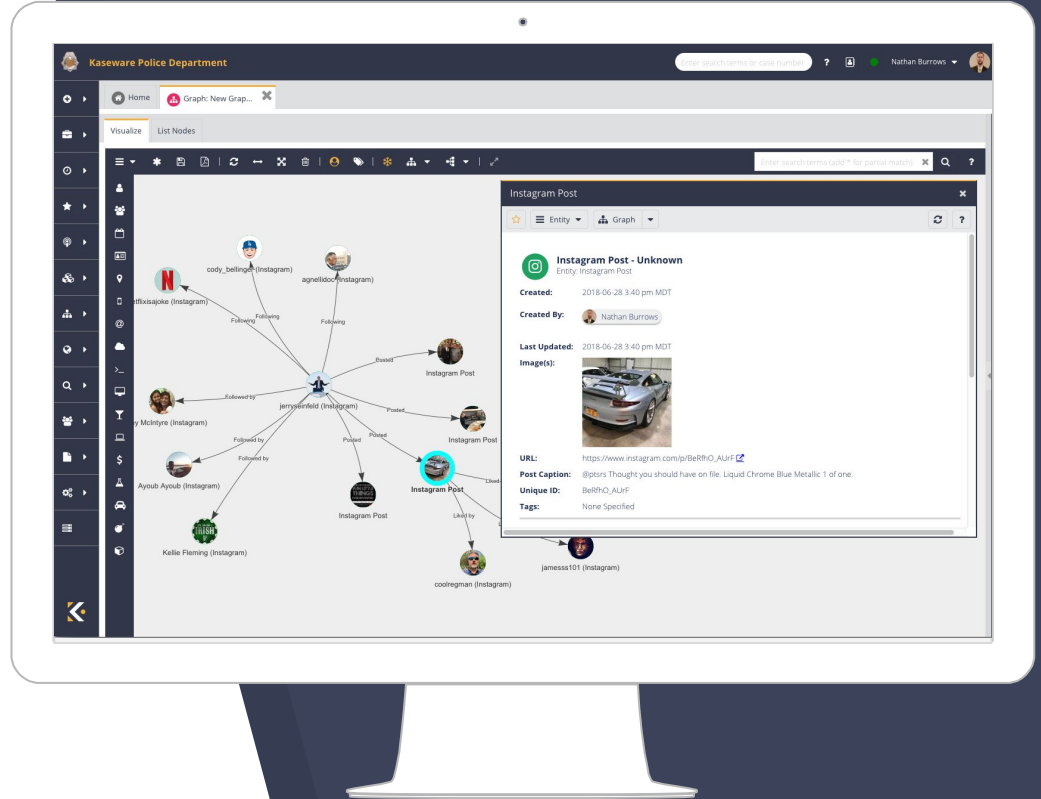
Kaseware Police Department

Enter search terms or case number

Nathan Burrows

Home

Graph: New Grap...

Visualize

List Nodes

Enter search terms (add * for partial match)

cody_bellinger (Instagram)

agnellidoc (Instagram)

atflixisajoke (Instagram)

Following

Following

Following

Posted

Instagram Post

jerryseinfeld (Instagram)

Followed by

y McIntyre (Instagram)

Posted

Instagram Post

Followed by

Posted

Posted

Followed by

Ayoub Ayoub (Instagram)

Instagram Post

Liked

Instagram Post

Liked by

Kellie Fleming (Instagram)

jamesss101 (Instagram)

coolregman (Instagram)

Instagram Post

Entity

Graph

Instagram Post - Unknown

Entity: Instagram Post

Created: 2018-06-28 3:40 pm MDT

Created By: Nathan Burrows

Last Updated: 2018-06-28 3:40 pm MDT

Image(s):

URL: https://www.instagram.com/p/BeRfhO_AUrF

Post Caption: @ptsrs Thought you should have on file. Liquid Chrome Blue Metallic 1 of one.

Unique ID: BeRfhO_AUrF

Tags: None Specified